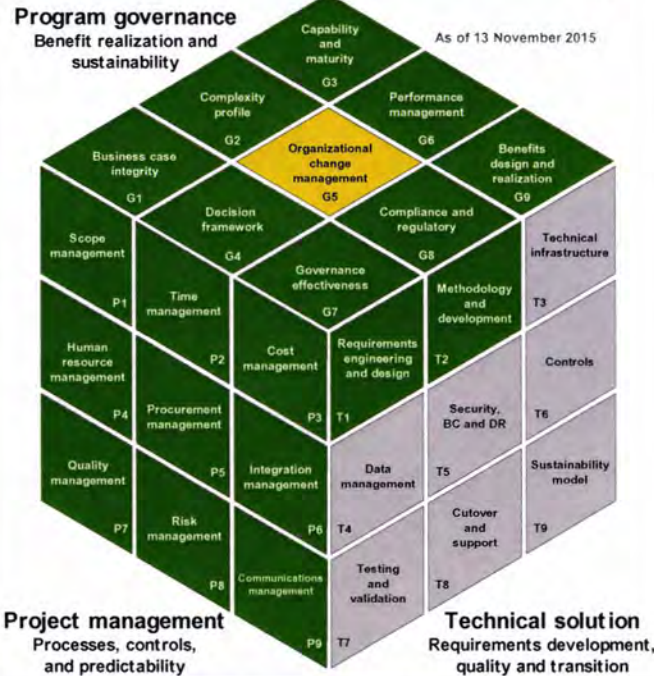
Program governance
Benefit realization and sustainability

As of 13 November 2015

Capability and maturity
G3

Complexity profile
G2

Performance management
G6

Business case integrity
G1

Organizational change management
G5

Benefits design and realization
G9

Decision framework
G4

Compliance and regulatory
G8

Governance effectiveness
G7

Scope management
P1

Time management
P2

Human resource management
P4

Cost management
P3

Procurement management
P5

Quality management
P7

Integration management
P6

Risk management
P8

Communications management
P9

Technical infrastructure
T3

Methodology and development
T2

Requirements engineering and design
T1

Controls
T6

Security, BC and DR
T5

Data management
T4

Sustainability model
T9

Cutover and support
T8

Testing and validation
T7

Project management
Processes, controls, and predictability

Technical solution
Requirements development, quality and transition